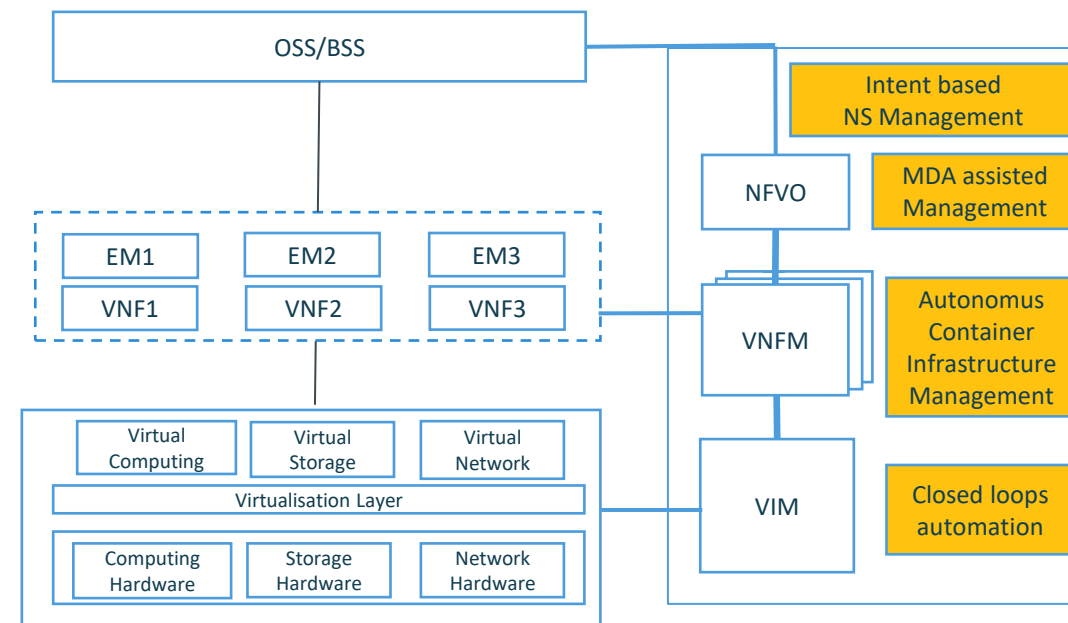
OSS/BSS

Intent based NS Management

NFVO

MDA assisted Management

EM1
EM2
EM3
VNF1
VNF2
VNF3

VNFM

Autonomus Container Infrastructure Management

Virtual Computing
Virtual Storage
Virtual Network

Virtualisation Layer

Computing Hardware
Storage Hardware
Network Hardware

VIM

Closed loops automation